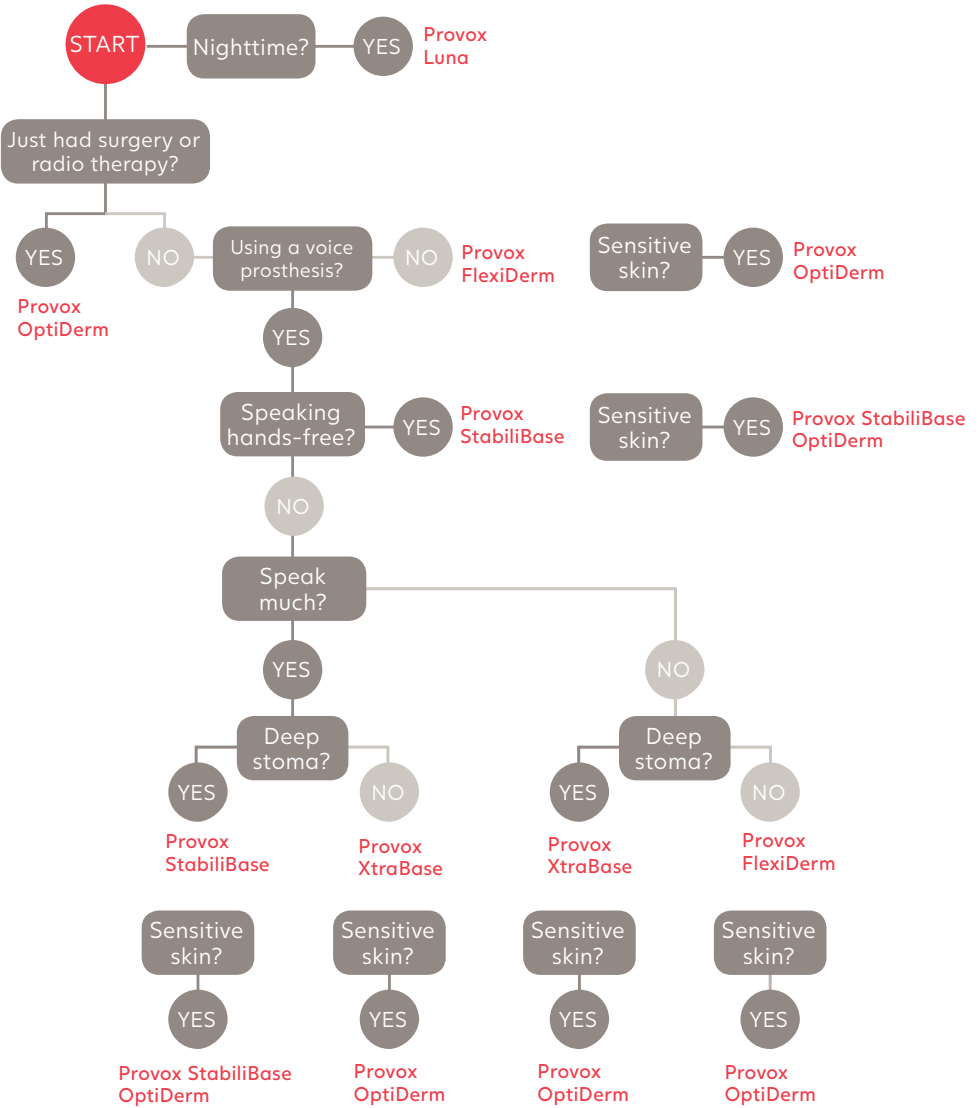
START

Nighttime?

YES

Provox Luna

Just had surgery or radio therapy?

YES

Provox OptiDerm

NO

Using a voice prosthesis?

NO

Provox FlexiDerm

Sensitive skin?

YES

Provox OptiDerm

YES

Speaking hands-free?

YES

Provox StabiliBase

Sensitive skin?

YES

Provox StabiliBase OptiDerm

NO

Speak much?

YES

Deep stoma?

YES

Provox StabiliBase

NO

Provox XtraBase

NO

Deep stoma?

YES

Provox XtraBase

NO

Provox FlexiDerm

Sensitive skin?

YES

Provox StabiliBase OptiDerm

Sensitive skin?

YES

Provox OptiDerm

Sensitive skin?

YES

Provox OptiDerm

Sensitive skin?

YES

Provox OptiDerm